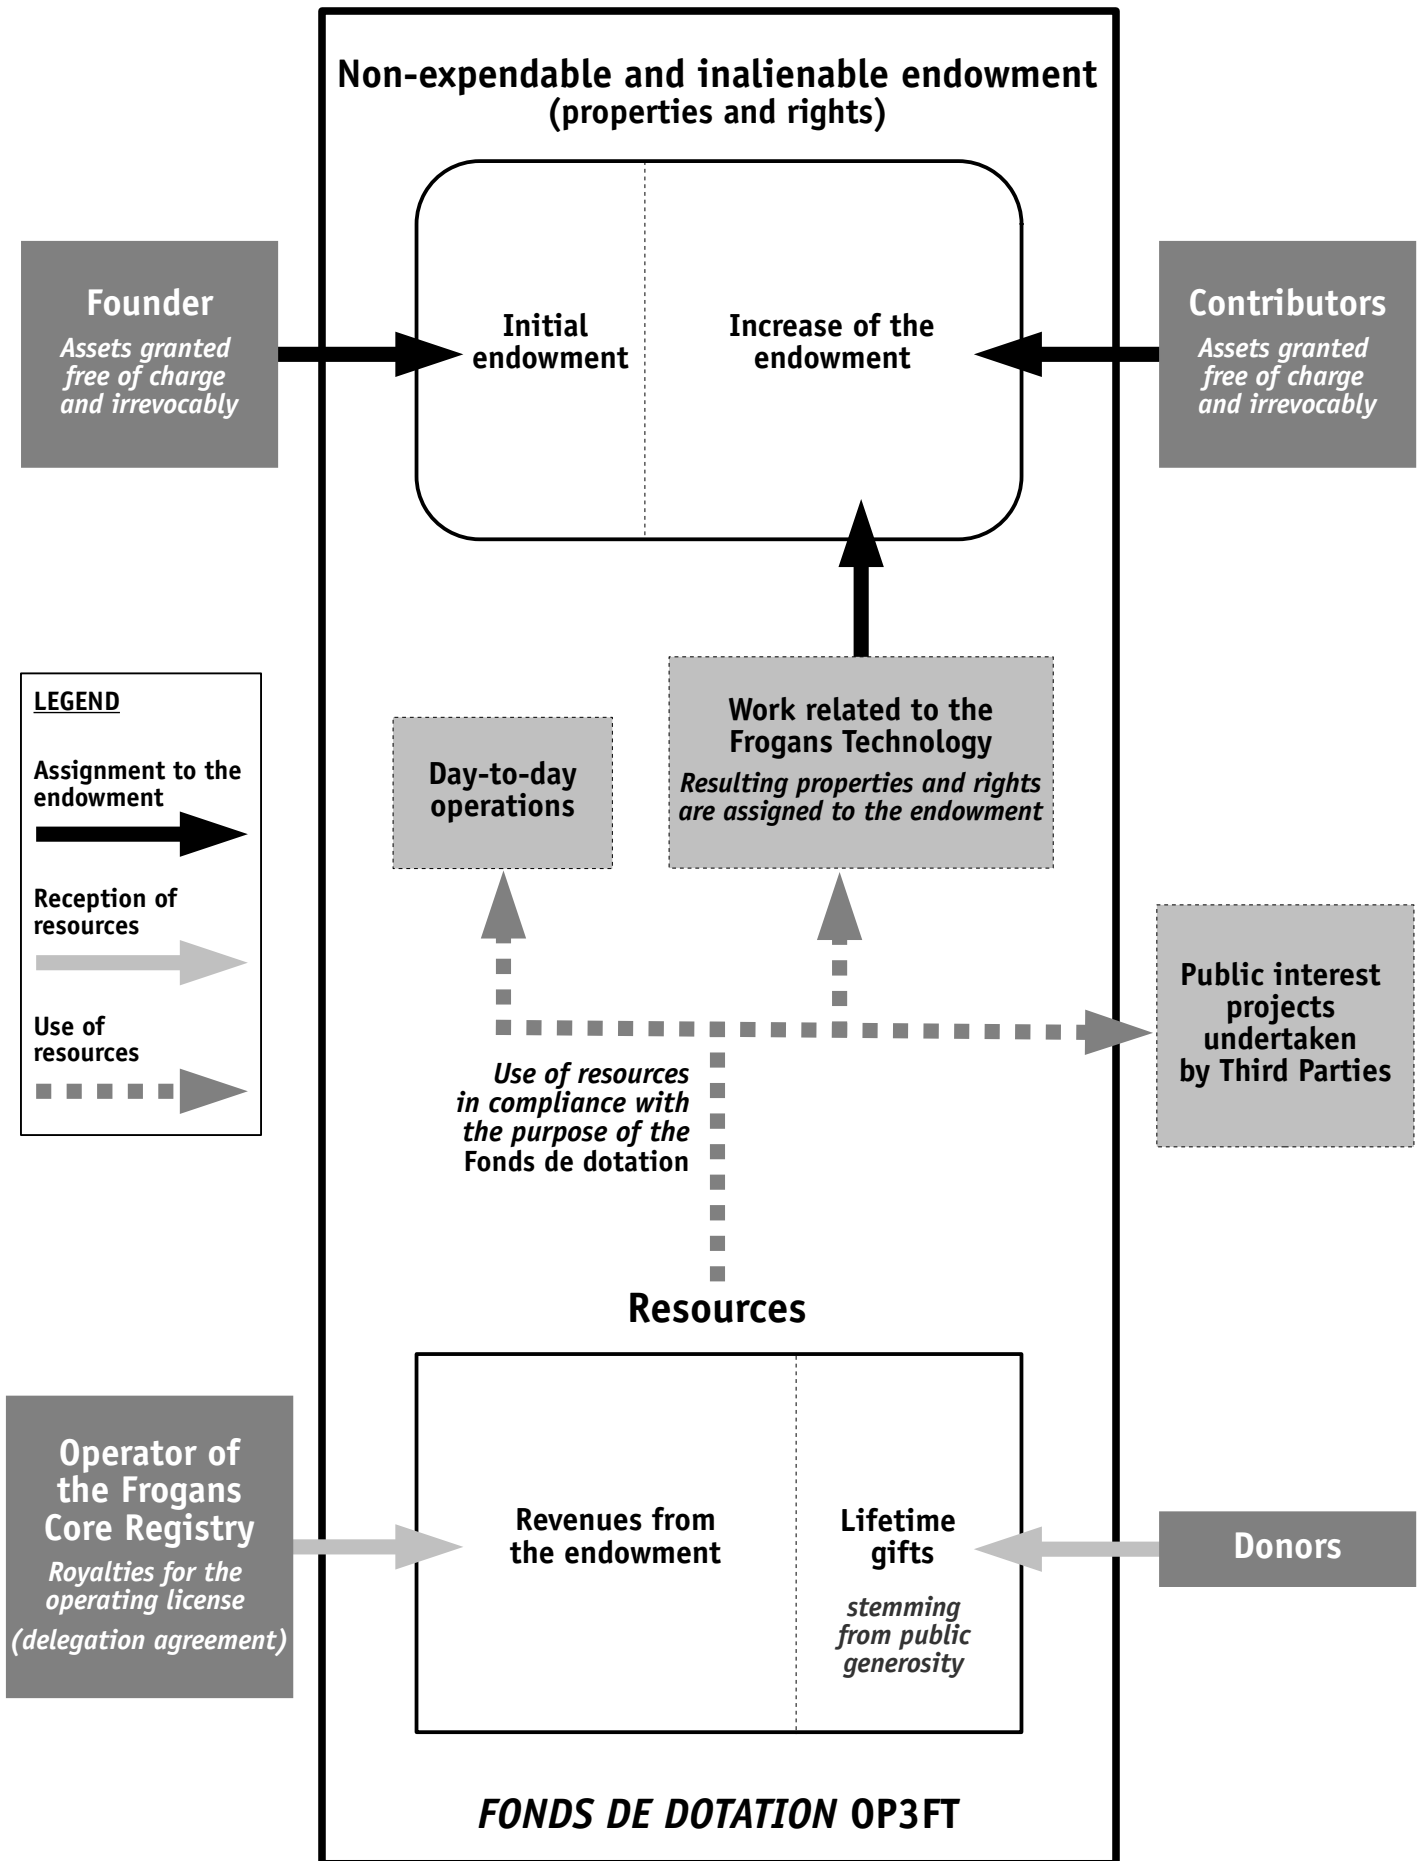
Non-expendable and inalienable endowment
(properties and rights)

Founder
Assets granted free of charge and irrevocably

Initial endowment

Increase of the endowment

Contributors
Assets granted free of charge and irrevocably

LEGEND

Assignment to the endowment

Reception of resources

Use of resources

Day-to-day operations

Work related to the Frogans Technology
Resulting properties and rights are assigned to the endowment

Public interest projects undertaken by Third Parties

Use of resources in compliance with the purpose of the Fonds de dotation

Resources

Operator of the Frogans Core Registry
Royalties for the operating license
(delegation agreement)

Revenues from the endowment

Lifetime gifts
stemming from public generosity

Donors

FONDS DE DOTATION OP3FT